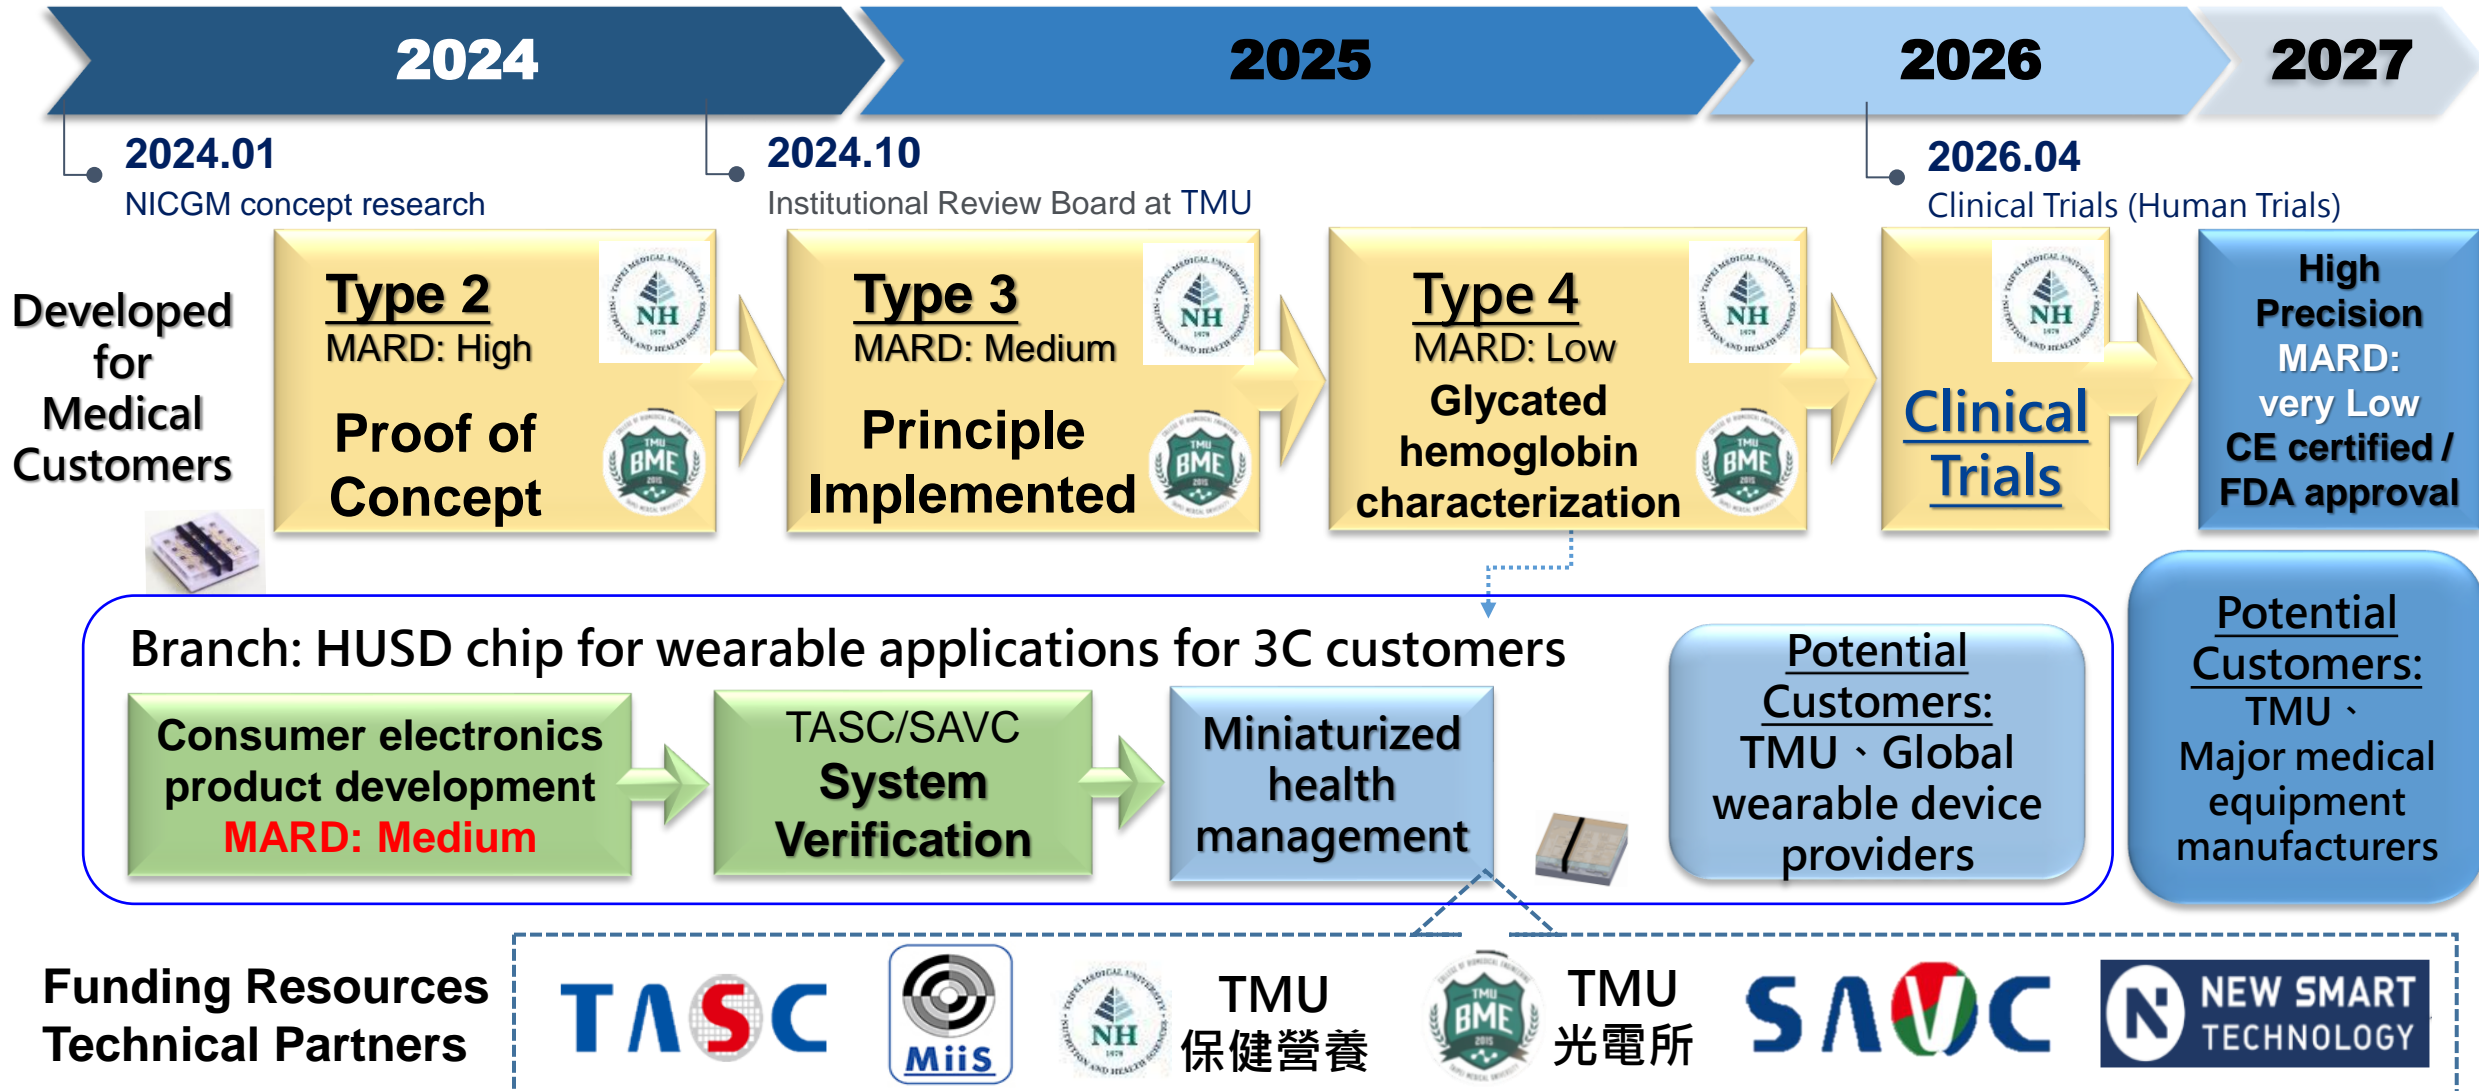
2024 2025 2026 2027

2024.01
NICGM concept research

2024.10
Institutional Review Board at TMU

2026.04
Clinical Trials (Human Trials)

Developed for Medical Customers

Type 2
MARD: High
Proof of Concept

Type 3
MARD: Medium
Principle Implemented

Type 4
MARD: Low
Glycated hemoglobin characterization

Clinical Trials

High Precision MARD: very Low CE certified / FDA approval

Branch: HUSD chip for wearable applications for 3C customers

Consumer electronics product development
MARD: Medium

TASC/SAVC
System Verification

Miniaturized health management

Potential Customers:
TMU、Global wearable device providers

Potential Customers:
TMU、Major medical equipment manufacturers

Funding Resources
Technical Partners

TASC

MiiS

TMU
保健營養

TMU
光電所

SAVC

NEW SMART TECHNOLOGY